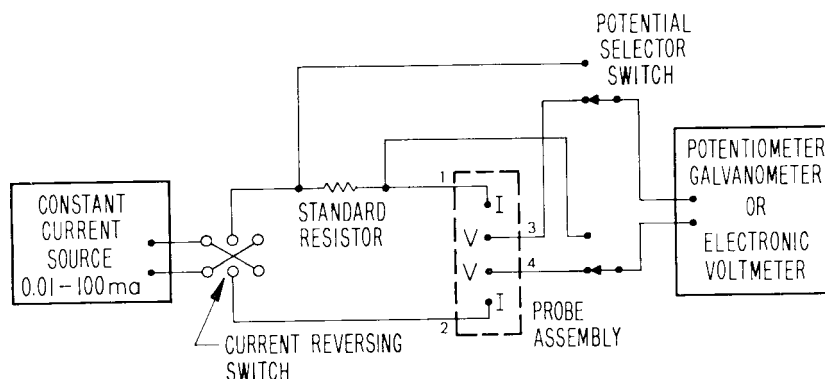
POTENTIAL SELECTOR SWITCH

CONSTANT CURRENT SOURCE 0.01 – 100 ma

STANDARD RESISTOR

1

I

V

3

V

4

I

2

PROBE ASSEMBLY

POTENTIOMETER GALVANOMETER OR ELECTRONIC VOLTMETER

CURRENT REVERSING SWITCH